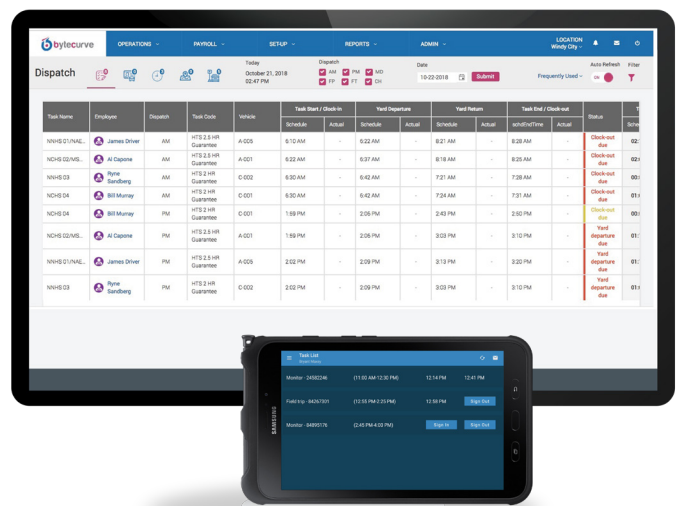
bytecurve

OPERATIONS PAYROLL SETUP REPORTS ADMIN LOCATION Windy City

Dispatch

Today October 21, 2018 02:47 PM

Dispatch AM PM MD FP FT CH

Date 10-22-2018 Submit

Frequently Used

Auto Refresh ON

Filter

| Task Name | Employee | Dispatch | Task Code | Vehicle | Task Start / Clock-in Schedule | Task Start / Clock-in Actual | Yard Departure Schedule | Yard Departure Actual | Yard Return Schedule | Yard Return Actual | Task End / Clock-out schdEndTime | Task End / Clock-out Actual | Status |
|---|---|---|---|---|---|---|---|---|---|---|---|---|---|
| NNHS G1/NAE... | James Driver | AM | HTS 2.5 HR Guarantee | A-005 | 6:12 AM | - | 6:22 AM | - | 8:21 AM | - | 8:28 AM | - | Clock-out due |
| NCHS G2/MS... | Al Capone | AM | HTS 2 HR Guarantee | A-001 | 6:22 AM | - | 6:37 AM | - | 8:18 AM | - | 8:25 AM | - | Clock-out due |
| NCHS G3 | Ryne Sandberg | AM | HTS 2 HR Guarantee | C-002 | 6:30 AM | - | 6:42 AM | - | 7:21 AM | - | 7:28 AM | - | Clock-out due |
| NCHS G4 | Bill Murray | AM | HTS 2 HR Guarantee | C-001 | 6:30 AM | - | 6:42 AM | - | 7:24 AM | - | 7:38 AM | - | Clock-out due |
| NCHS G4 | Bill Murray | PM | HTS 2 HR Guarantee | C-001 | 1:59 PM | - | 2:06 PM | - | 2:43 PM | - | 2:50 PM | - | Clock-out due |
| NCHS G2/MS... | Al Capone | PM | HTS 2 HR Guarantee | A-001 | 1:59 PM | - | 2:06 PM | - | 3:03 PM | - | 3:10 PM | - | Yard departure due |
| NNHS G1/NAE... | James Driver | PM | HTS 2.5 HR Guarantee | A-005 | 2:02 PM | - | 2:09 PM | - | 3:13 PM | - | 3:20 PM | - | Yard departure due |
| NNHS G3 | Ryne Sandberg | PM | HTS 2 HR Guarantee | C-002 | 2:02 PM | - | 2:09 PM | - | 3:03 PM | - | 3:10 PM | - | Yard departure due |

Task List

| Monitor - 24582246 | (11:00 AM 12:30 PM) | 12:14 PM | 12:41 PM |
|---|---|---|---|
| Field trip - 84267301 | (12:55 PM 2:25 PM) | 12:58 PM | Sign Out |
| Monitor - 84895176 | (2:45 PM 4:05 PM) | Sign In | Sign Out |

SAMSUNG